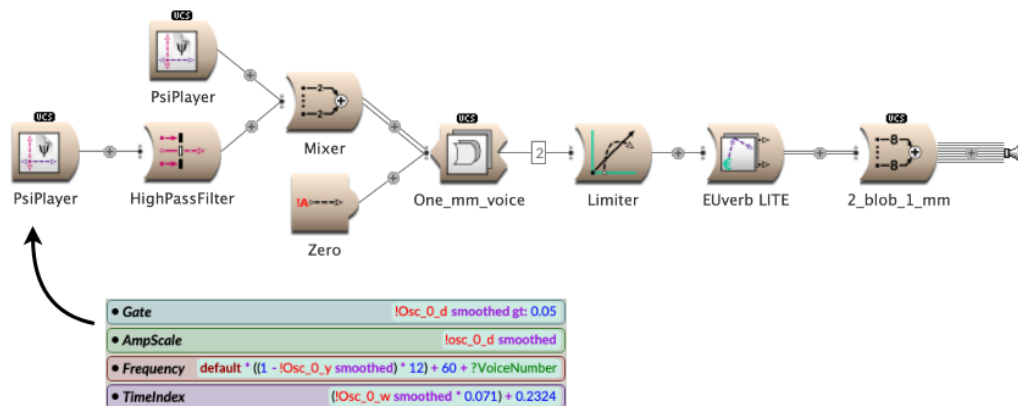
UCS
PsiPlayer
UCS
PsiPlayer
HighPassFilter
2
Mixer
!A
Zero
UCS
One_mm_voice
2
Limiter
UCS
EUverb LITE
UCS
8
8
2_blob_1_mm

• Gate !Osc_0_d smoothed gt: 0.05
• AmpScale !osc_0_d smoothed
• Frequency default * ((1 - !Osc_0_y smoothed) * 12) + 60 + ?VoiceNumber
• TimeIndex (!Osc_0_w smoothed * 0.071) + 0.2324